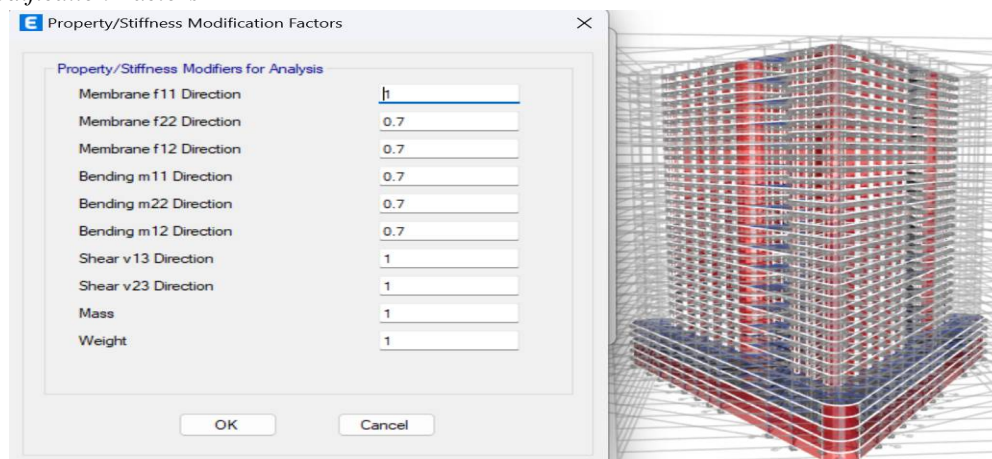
E Property/Stiffness Modification Factors ×

Property/Stiffness Modifiers for Analysis

| | |
|---|---|
| Membrane f11 Direction | 1 |
| Membrane f22 Direction | 0.7 |
| Membrane f12 Direction | 0.7 |
| Bending m11 Direction | 0.7 |
| Bending m22 Direction | 0.7 |
| Bending m12 Direction | 0.7 |
| Shear v13 Direction | 1 |
| Shear v23 Direction | 1 |
| Mass | 1 |
| Weight | 1 |

OK Cancel